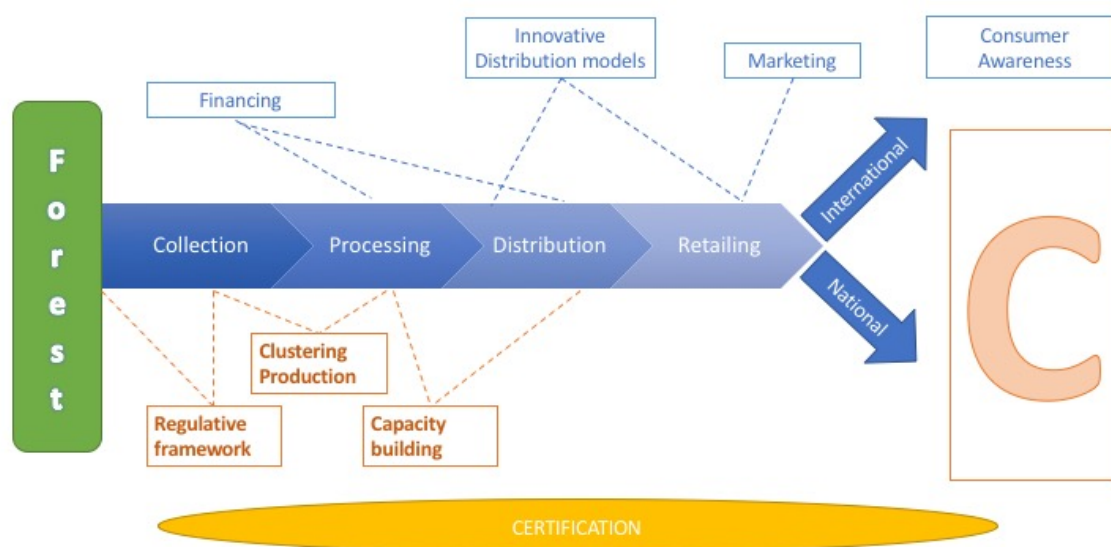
Innovative Distribution models

Marketing

Consumer Awareness

Financing

F
o
r
e
s
t

Collection

Processing

Distribution

Retailing

International

National

C

Clustering Production

Regulative framework

Capacity building

CERTIFICATION